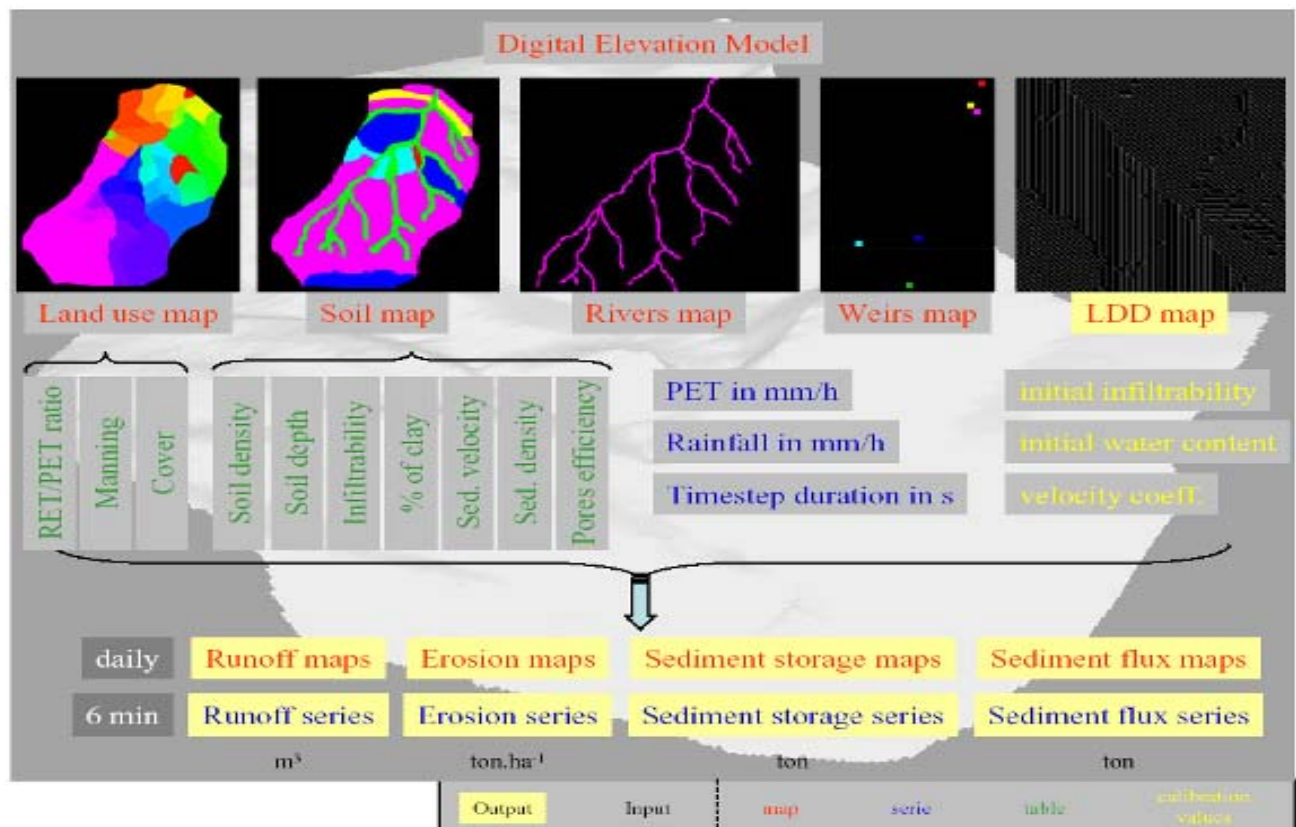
Digital Elevation Model

Land use map

Soil map

Rivers map

Weirs map

LDD map

RET/PET ratio

Manning

Cover

Soil density

Soil depth

Infiltrability

% of clay

Sed. velocity

Sed. density

Pores efficiency

PET in mm/h

Rainfall in mm/h

Timestep duration in s

initial infiltrability

initial water content

velocity coeff.

daily

Runoff maps

Erosion maps

Sediment storage maps

Sediment flux maps

6 min

Runoff series

Erosion series

Sediment storage series

Sediment flux series

$m^3$

$ton.ha^{-1}$

ton

ton

Output

Input

map

serie

table

calibration values